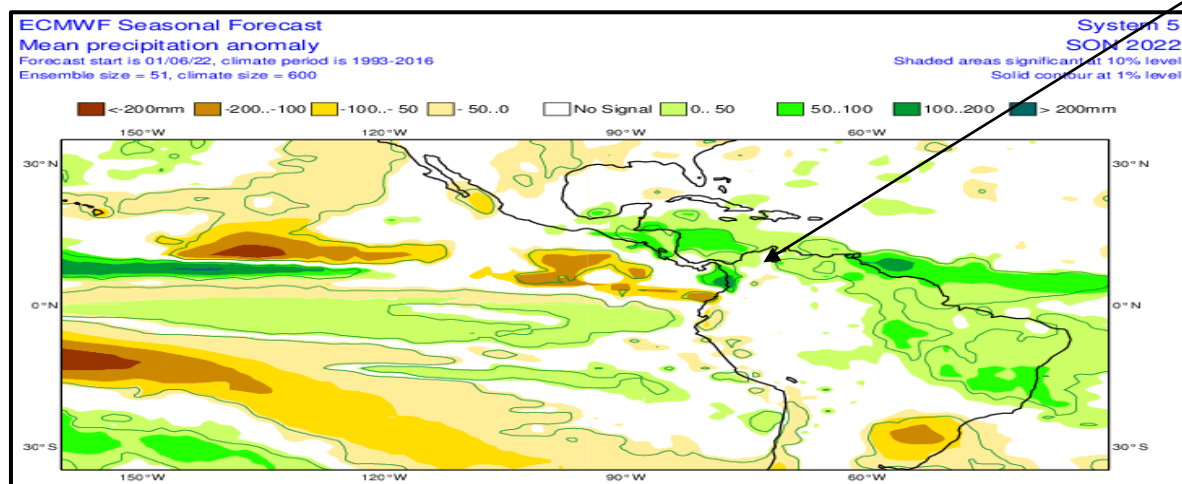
ECMWF Seasonal Forecast
Mean precipitation anomaly
Forecast start is 01/06/22, climate period is 1993-2016
Ensemble size = 51, climate size = 600

System 5
SON 2022
Shaded areas significant at 10% level
Solid contour at 1% level

<-200mm -200..-100 -100..-50 -50..0 No Signal 0..50 50..100 100..200 > 200mm

150°W 120°W 90°W 60°W

30°N
0°N
30°S

30°N
0°N
30°S

150°W 120°W 90°W 60°W